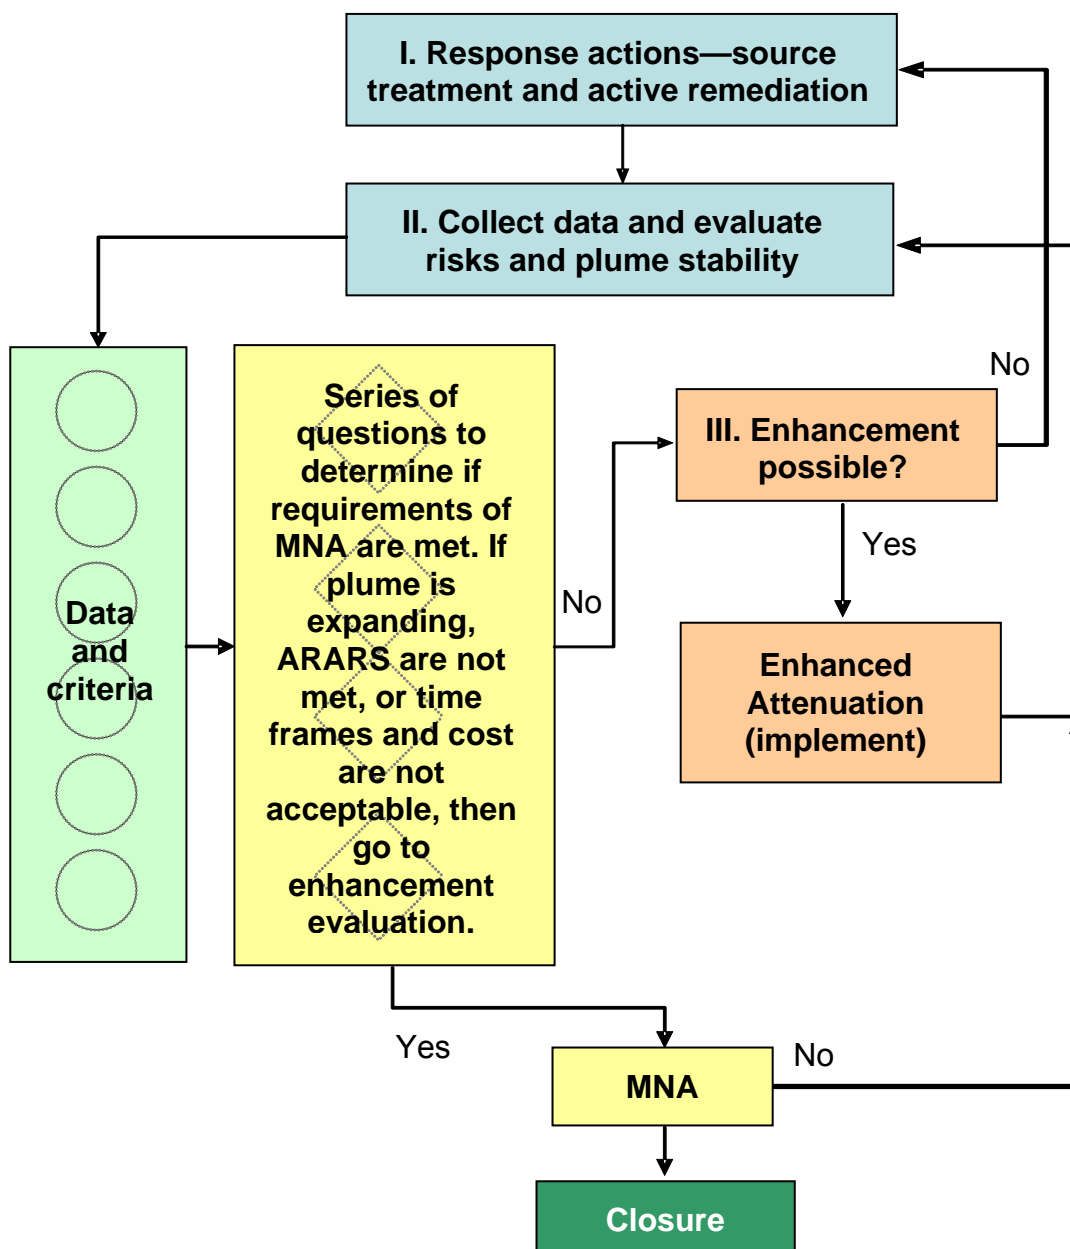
I. Response actions—source treatment and active remediation

II. Collect data and evaluate risks and plume stability

Data and criteria

Series of questions to determine if requirements of MNA are met. If plume is expanding, ARARS are not met, or time frames and cost are not acceptable, then go to enhancement evaluation.

No

III. Enhancement possible?

No

Yes

Enhanced Attenuation (implement)

Yes

MNA

No

Closure